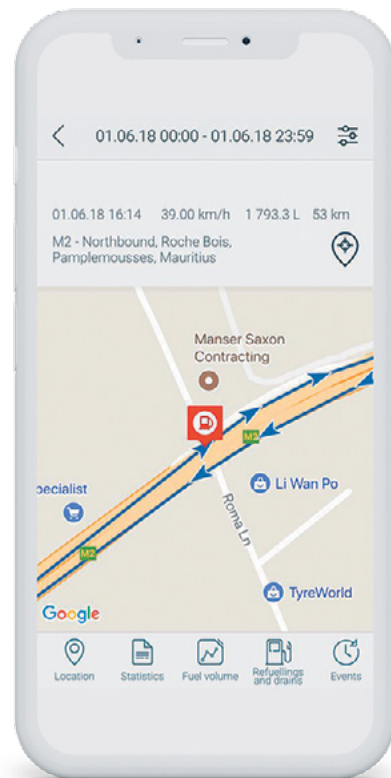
01.06.18 00:00 - 01.06.18 23:59

01.06.18 16:14 39.00 km/h 1 793.3 L 53 km

M2 - Northbound, Roche Bois, Pamplemousses, Mauritius

Manser Saxon Contracting

M2

Li Wan Po

pecialist

Roma Ln

M2

TyreWorld

Google

Location Statistics Fuel volume Refuellings and drains Events